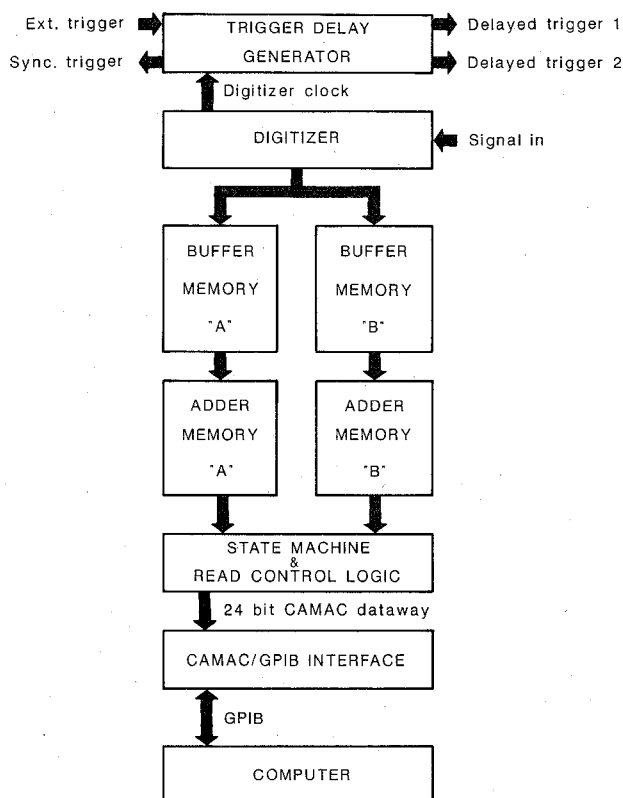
Ext. trigger
Sync. trigger
TRIGGER DELAY GENERATOR
Delayed trigger 1
Delayed trigger 2
Digitizer clock
DIGITIZER
Signal in
BUFFER MEMORY "A"
BUFFER MEMORY "B"
ADDER MEMORY "A"
ADDER MEMORY "B"
STATE MACHINE & READ CONTROL LOGIC
24 bit CAMAC dataway
CAMAC/GPIB INTERFACE
GPIB
COMPUTER